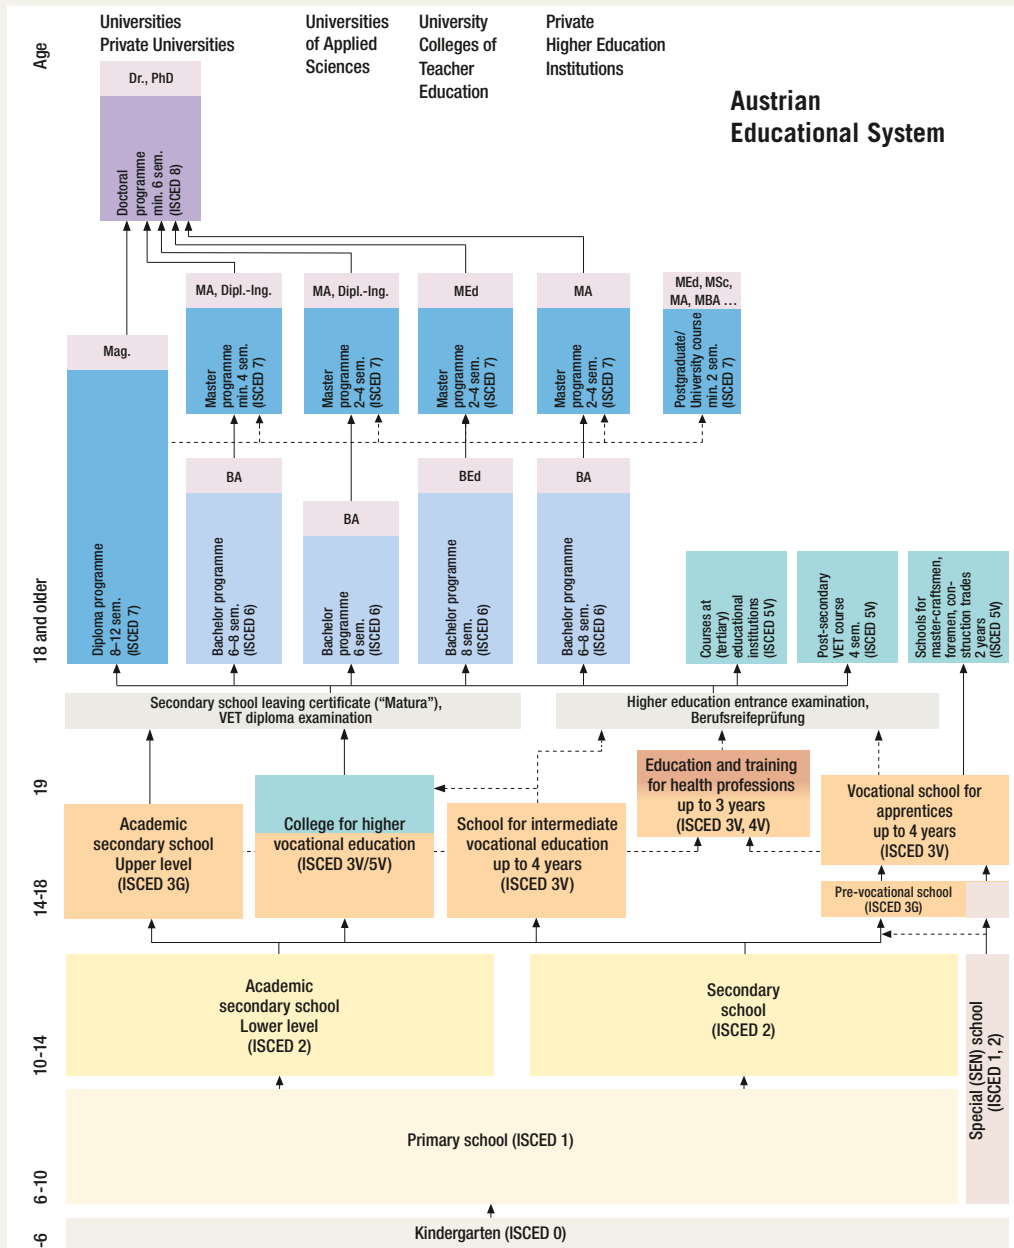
Age

Universities
Private Universities

Universities of Applied Sciences

University Colleges of Teacher Education

Private Higher Education Institutions

Austrian Educational System

Dr., PhD

Doctoral programme min. 6 sem. (ISCED 8)

MA, Dipl.-Ing.

Master programme min. 4 sem. (ISCED 7)

MA, Dipl.-Ing.

Master programme 2–4 sem. (ISCED 7)

MEd

Master programme 2–4 sem. (ISCED 7)

MA

Master programme 2–4 sem. (ISCED 7)

MEd, MSc, MA, MBA …

Postgraduate/ University course min. 2 sem. (ISCED 7)

Mag.

Diploma programme 8–12 sem. (ISCED 7)

BA

Bachelor programme 6–8 sem. (ISCED 6)

BA

Bachelor programme 6 sem. (ISCED 6)

BEd

Bachelor programme 8 sem. (ISCED 6)

BA

Bachelor programme 6–8 sem. (ISCED 6)

Courses at (tertiary) educational institutions (ISCED 5V)

Post-secondary VET course 4 sem. (ISCED 5V)

Schools for master-craftsmen, foremen, construction trades 2 years (ISCED 5V)

18 and older

Secondary school leaving certificate (“Matura”), VET diploma examination

Higher education entrance examination, Berufsreifeprüfung

19

Education and training for health professions up to 3 years (ISCED 3V, 4V)

Academic secondary school Upper level (ISCED 3G)

College for higher vocational education (ISCED 3V/5V)

School for intermediate vocational education up to 4 years (ISCED 3V)

Vocational school for apprentices up to 4 years (ISCED 3V)

Pre-vocational school (ISCED 3G)

14-18

Academic secondary school Lower level (ISCED 2)

Secondary school (ISCED 2)

Special (SEN) school (ISCED 1, 2)

10-14

Primary school (ISCED 1)

6-10

Kindergarten (ISCED 0)

-6